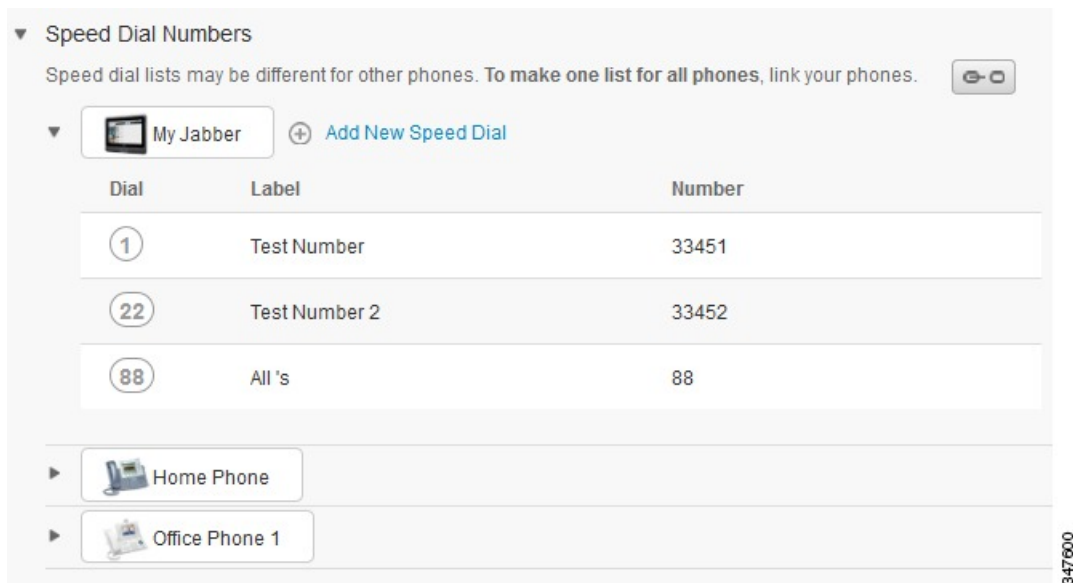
Speed Dial Numbers

Speed dial lists may be different for other phones. **To make one list for all phones**, link your phones.

My Jabber

Add New Speed Dial

| Dial | Label | Number |
|---|---|---|
| 1 | Test Number | 33451 |
| 22 | Test Number 2 | 33452 |
| 88 | All 's | 88 |

Home Phone

Office Phone 1

347600